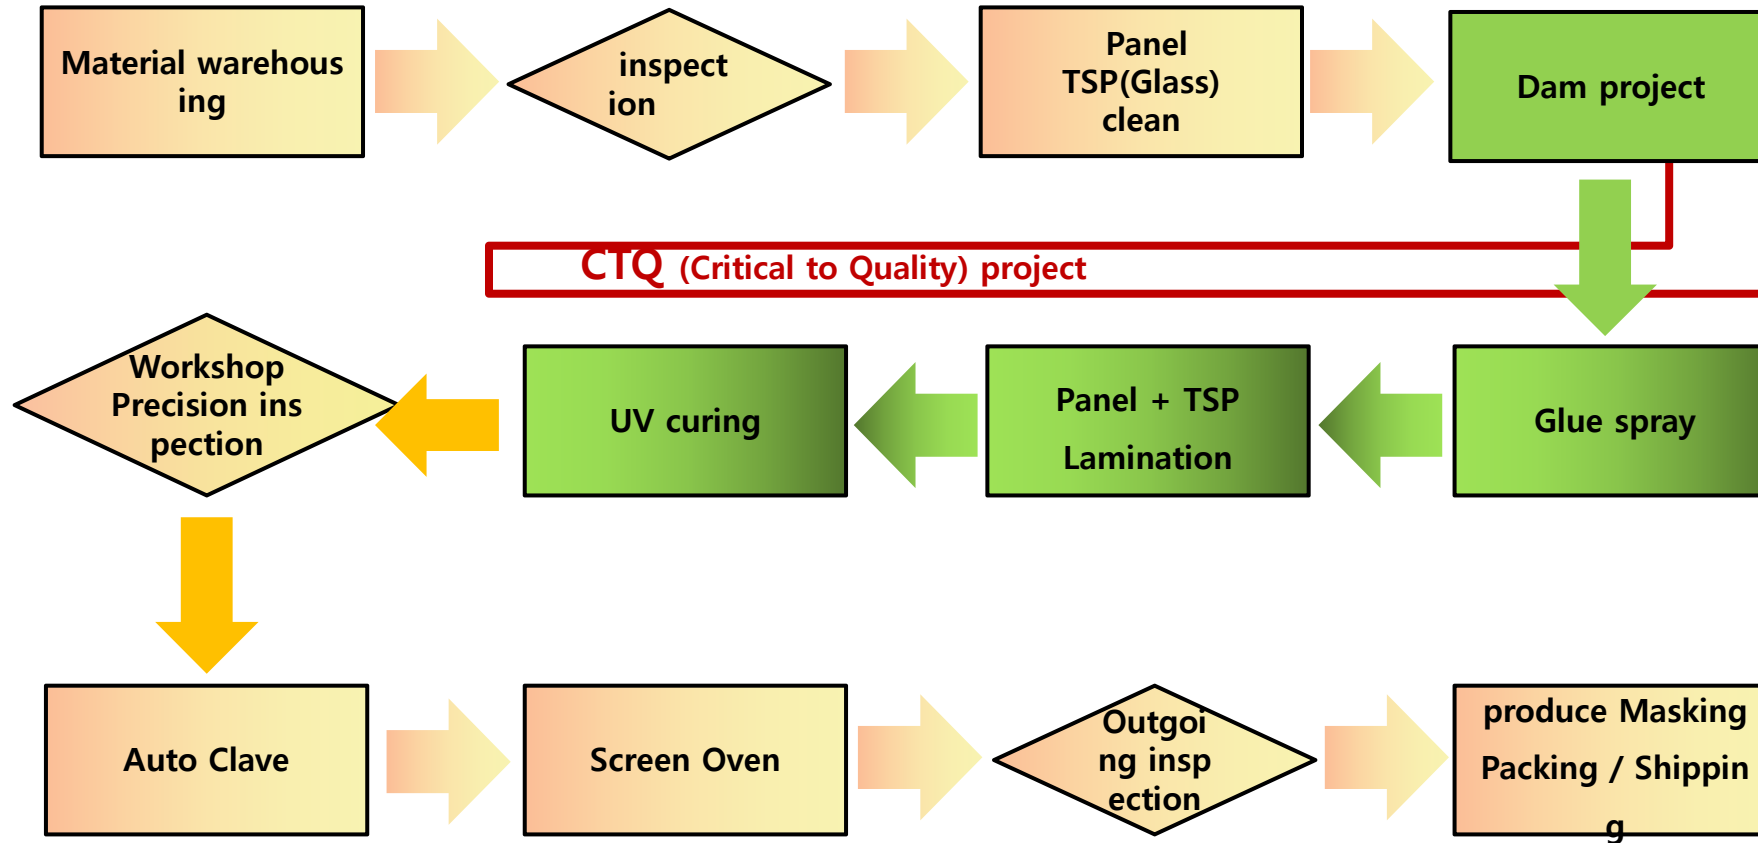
Material warehousing

inspection

Panel TSP(Glass) clean

Dam project

CTQ (Critical to Quality) project

Workshop Precision inspection

UV curing

Panel + TSP Lamination

Glue spray

Auto Clave

Screen Oven

Outgoing inspection

produce Masking Packing / Shipping